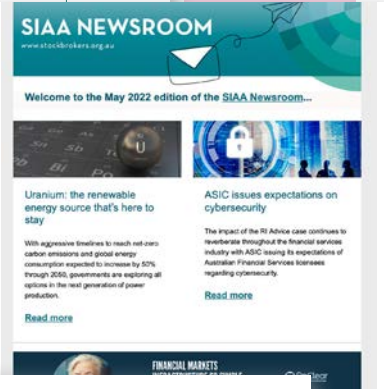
SIAA NEWSROOM
www.stockbrokers.org.au

Welcome to the May 2022 edition of the SIAA Newsroom...

U

Uranium: the renewable energy source that's here to stay

With aggressive timelines to reach net-zero carbon emissions and global energy consumption expected to increase by 50% through 2050, governments are exploring all options in the next generation of power production.

Read more

ASIC issues expectations on cybersecurity

The impact of the RI Advice case continues to reverberate throughout the financial services industry with ASIC issuing its expectations of Australian Financial Services licensees regarding cybersecurity.

Read more

FINANCIAL MARKETS
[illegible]